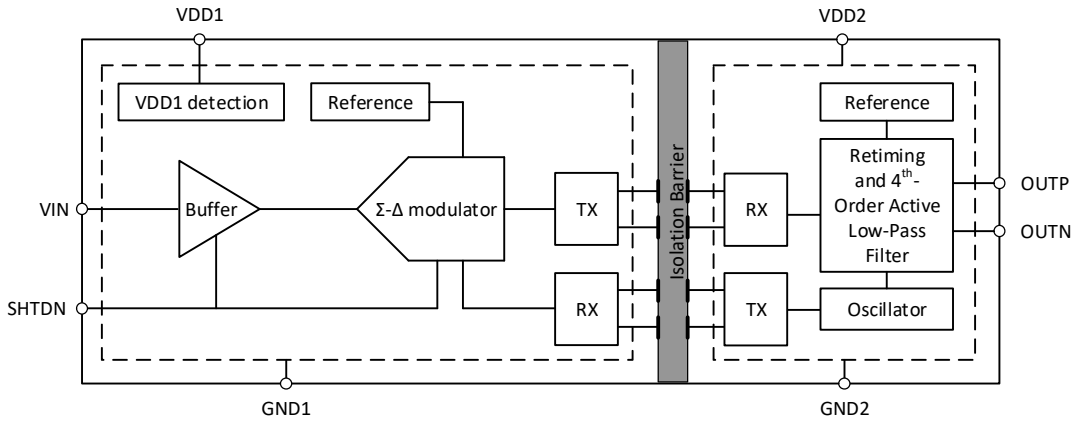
VDD1

VDD2

VDD1 detection

Reference

Reference

Retiming and 4$^{th}$-Order Active Low-Pass Filter

VIN

Buffer

Σ-Δ modulator

TX

Isolation Barrier

RX

OUTP

OUTN

SHTDN

RX

TX

Oscillator

GND1

GND2